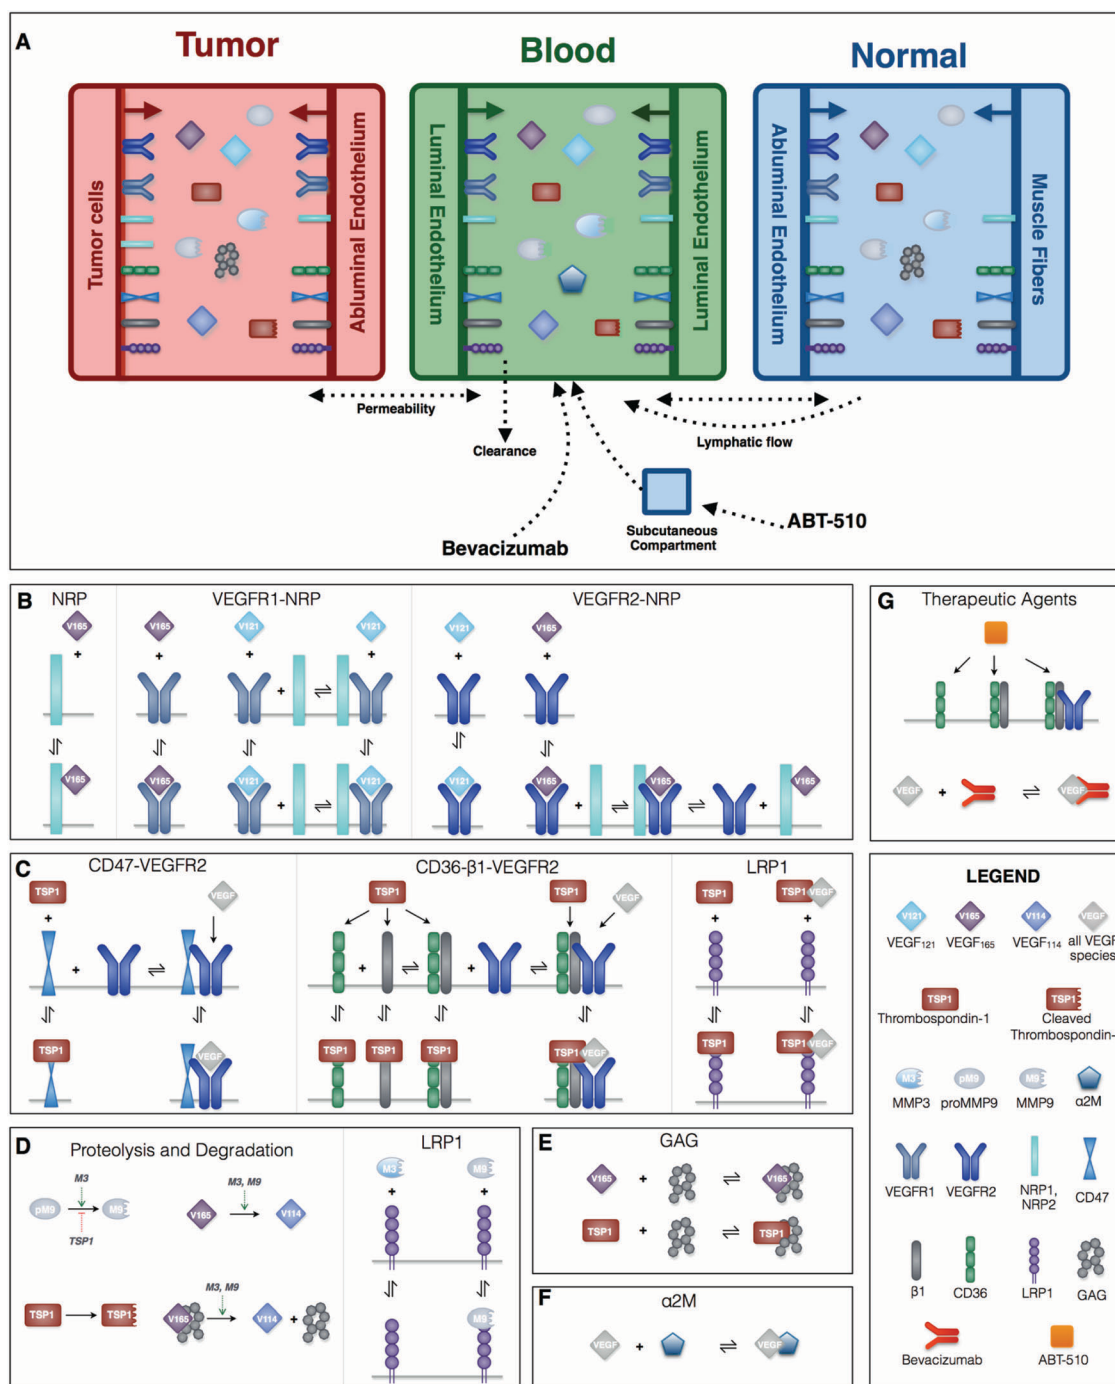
A

Tumor

Blood

Normal

Tumor cells

Abluminal Endothelium

Luminal Endothelium

Luminal Endothelium

Abluminal Endothelium

Muscle Fibers

Permeability

Clearance

Lymphatic flow

Bevacizumab

Subcutaneous Compartment

ABT-510

B NRP

V165

+

V165

VEGFR1-NRP

V165

+

V121

+

+

⇌

V121

+

V165

V121

+

⇌

V121

VEGFR2-NRP

V121

+

V165

+

V121

V165

+

⇌

V165

⇌

+

V165

G Therapeutic Agents

VEGF

+

⇌

VEGF

C CD47-VEGFR2

TSP1

+

VEGF

+

⇌

TSP1

VEGF

CD36-β1-VEGFR2

TSP1

+

⇌

+

⇌

TSP1

VEGF

TSP1

TSP1

TSP1

TSP1 VEGF

LRP1

TSP1

+

TSP1 VEGF

+

TSP1

TSP1 VEGF

LEGEND

V121 VEGF$_{121}$

V165 VEGF$_{165}$

V114 VEGF$_{114}$

VEGF all VEGF species

TSP1 Thrombospondin-1

TSP1 Cleaved Thrombospondin-

M3 MMP3

pM9 proMMP9

M9 MMP9

α2M

VEGFR1 VEGFR2

NRP1, NRP2

CD47

β1

CD36

LRP1

GAG

Bevacizumab

ABT-510

D Proteolysis and Degradation

M3

pM9

M9

TSP1

M3, M9

V165

V114

TSP1

TSP1

M3, M9

V165

V114

+

LRP1

M3

+

M9

+

M9

E GAG

V165

+

⇌

V165

TSP1

+

⇌

TSP1

F α2M

VEGF

+

⇌

VEGF